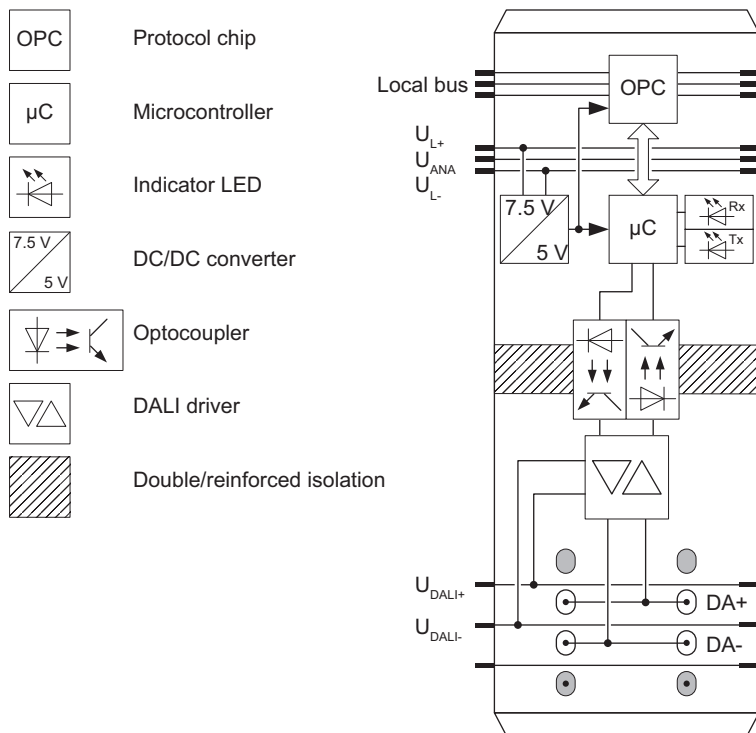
OPC Protocol chip

μC Microcontroller

Indicator LED

7.5 V 5 V DC/DC converter

Optocoupler

DALI driver

Double/reinforced isolation

Local bus

OPC

$U_{L+}$
$U_{ANA}$
$U_{L-}$

7.5 V
5 V

μC

Rx
Tx

$U_{DALI+}$
$U_{DALI-}$

DA+
DA-